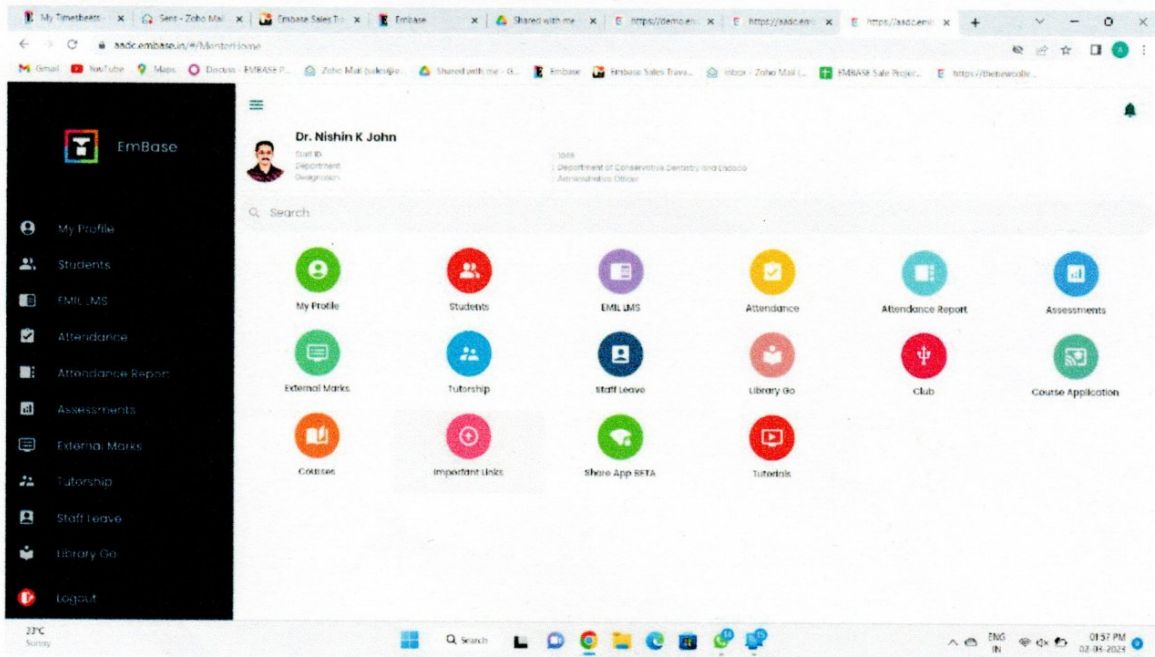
My Timesheets | Sent - Zoho Mail | Embase Sales Tr | Embase | Shared with me | https://demo.em | https://aadc.em | https://aadc.em | +

aadc.embase.in/#/MentorHome

Gmail | YouTube | Maps | Doctors - EMBASE P... | Zoho Mail (sales@e... | Shared with me - G... | Embase | Embase Sales Trave... | Inbox - Zoho Mail (... | EMBASE Sale Project... | https://Demoaadc...

EmBase

My Profile
Students
EMIL LMS
Attendance
Attendance Report
Assessments
External Marks
Tutorship
Staff Leave
Library Go
Logout

Dr. Nishin K John
Staff ID : 1069
Department : Department of Conservative Dentistry and Endodo
Designation : Administrative Officer

Search

My Profile
Students
EMIL LMS
Attendance
Attendance Report
Assessments
External Marks
Tutorship
Staff Leave
Library Go
Club
Course Application
Courses
Important Links
Share App BETA
Tutorials

23°C
Sunny

Search

ENG IN
01:57 PM
02-03-2024